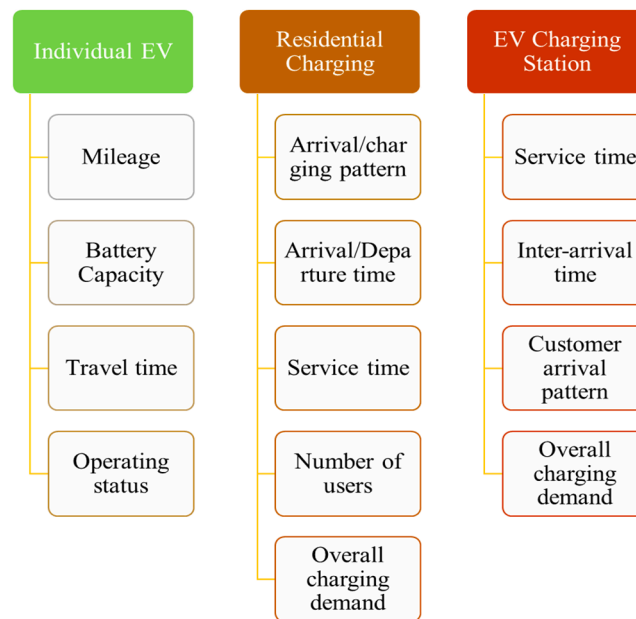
Individual EV

Mileage

Battery Capacity

Travel time

Operating status

Residential Charging

Arrival/charging pattern

Arrival/Departure time

Service time

Number of users

Overall charging demand

EV Charging Station

Service time

Inter-arrival time

Customer arrival pattern

Overall charging demand